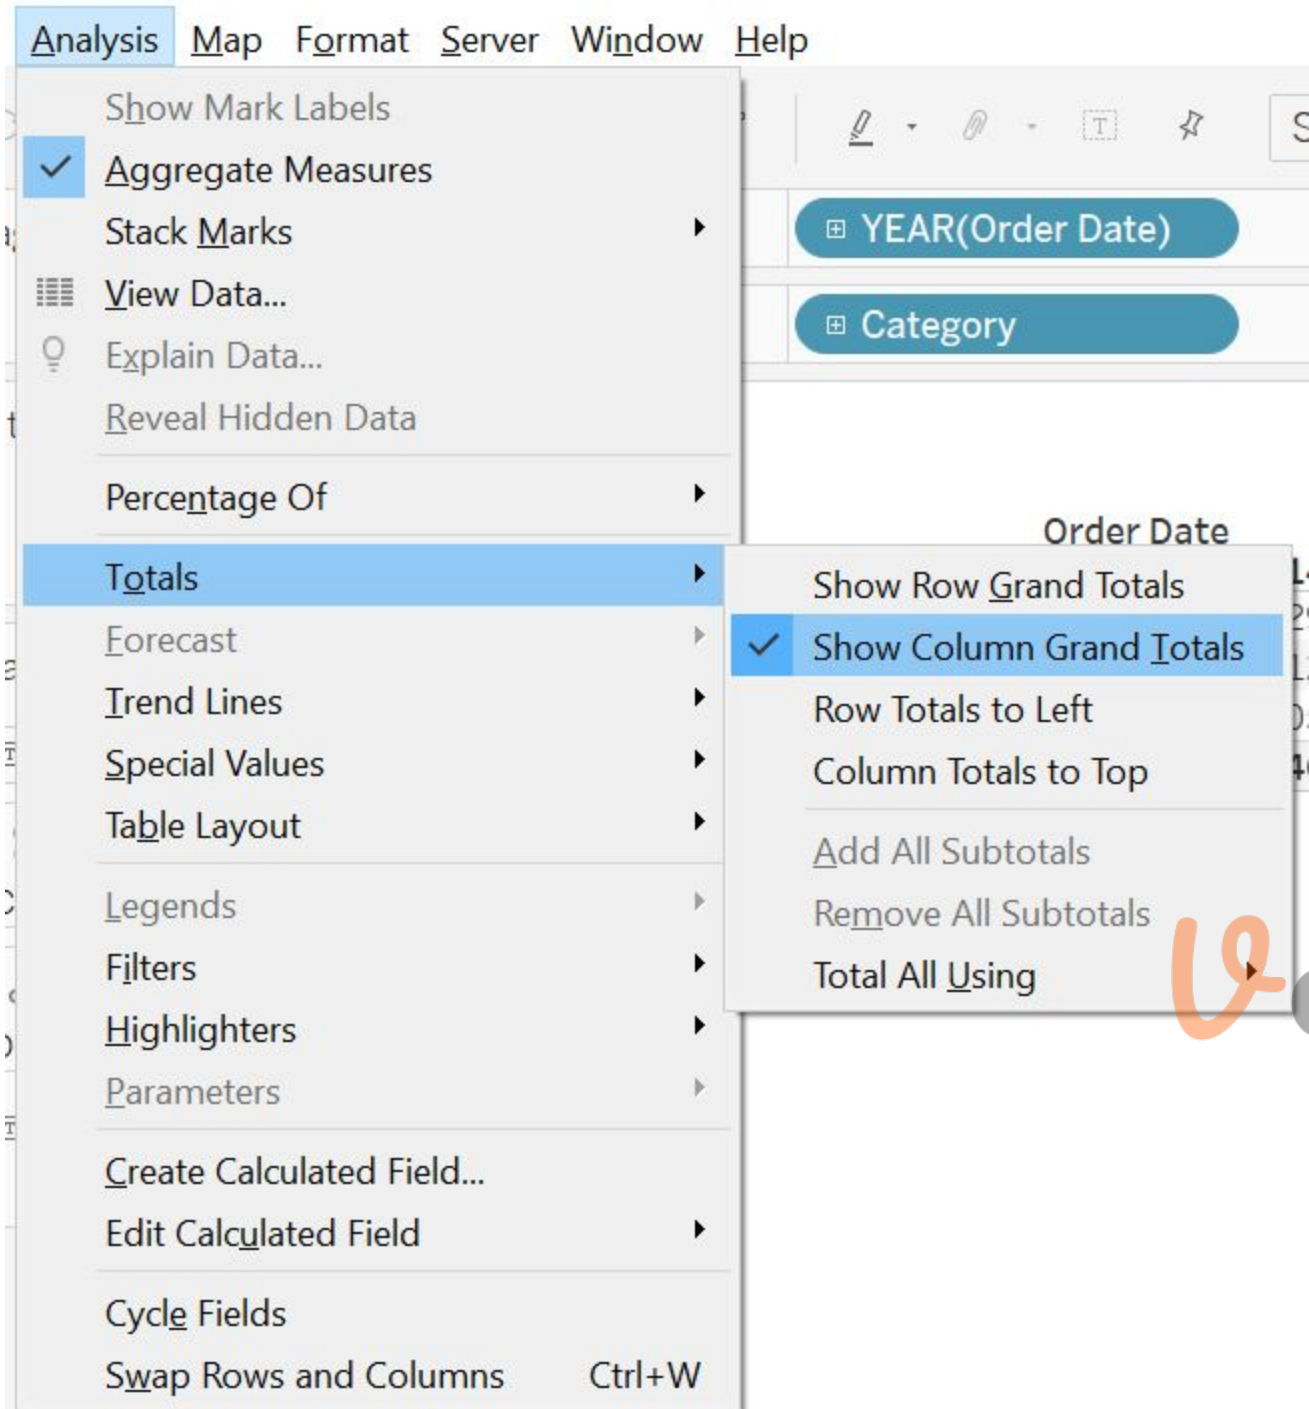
Analysis Map Format Server Window Help

Show Mark Labels
Aggregate Measures
Stack Marks
View Data...
Explain Data...
Reveal Hidden Data
Percentage Of
Totals
Forecast
Trend Lines
Special Values
Table Layout
Legends
Filters
Highlighters
Parameters
Create Calculated Field...
Edit Calculated Field
Cycle Fields
Swap Rows and Columns Ctrl+W

YEAR(Order Date)
Category
Order Date

Show Row Grand Totals
Show Column Grand Totals
Row Totals to Left
Column Totals to Top
Add All Subtotals
Remove All Subtotals
Total All Using